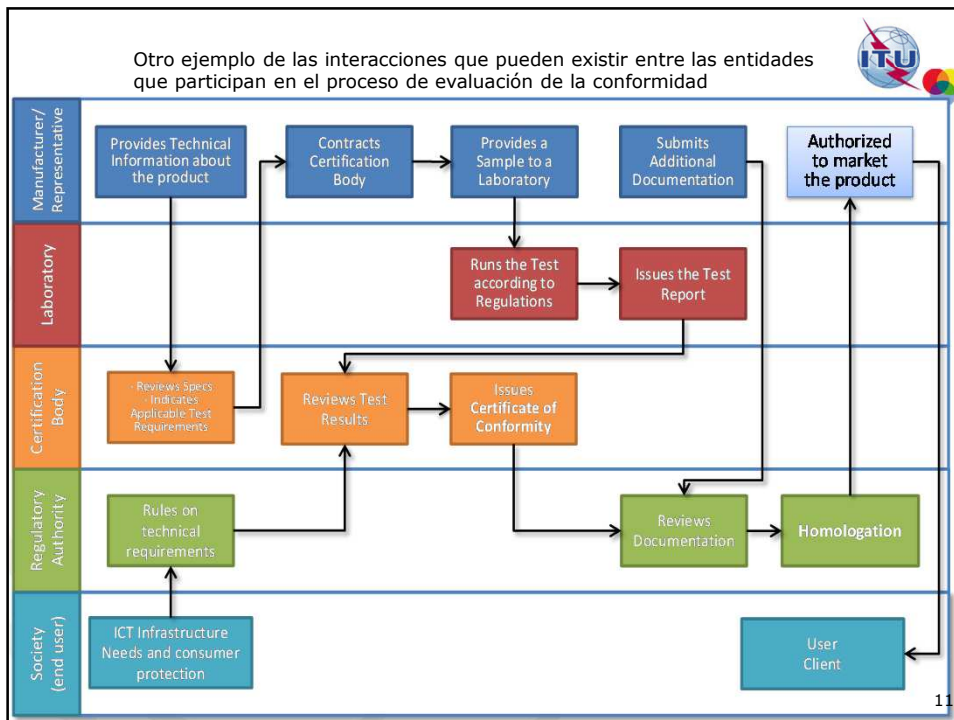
Otro ejemplo de las interacciones que pueden existir entre las entidades que participan en el proceso de evaluación de la conformidad

ITU

Manufacturer/ Representative

Provides Technical Information about the product

Contracts Certification Body

Provides a Sample to a Laboratory

Submits Additional Documentation

Authorized to market the product

Laboratory

Runs the Test according to Regulations

Issues the Test Report

Certification Body

- Reviews Specs
- Indicates Applicable Test Requirements

Reviews Test Results

Issues Certificate of Conformity

Regulatory Authority

Rules on technical requirements

Reviews Documentation

Homologation

Society (end user)

ICT Infrastructure Needs and consumer protection

User Client

11